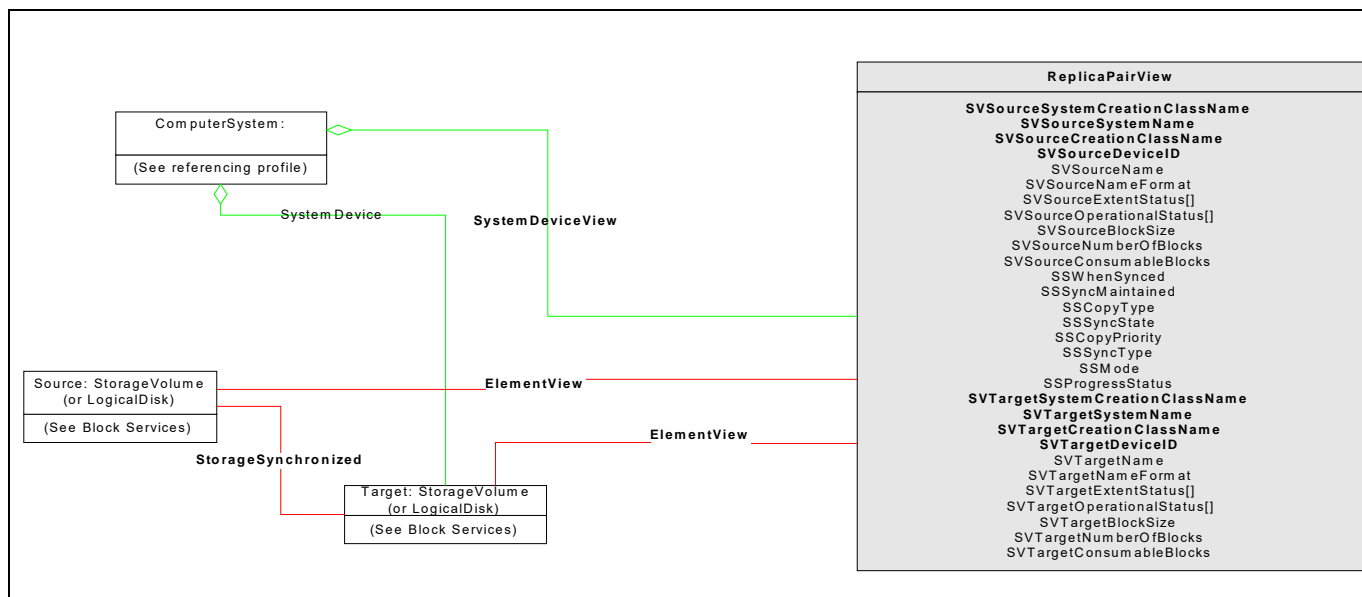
ComputerSystem:

(See referencing profile)

SystemDevice

SystemDeviceView

Source: StorageVolume (or LogicalDisk)

(See Block Services)

ElementView

StorageSynchronized

ElementView

Target: StorageVolume (or LogicalDisk)

(See Block Services)

ReplicaPairView

SVSourceSystemCreationClassName
SVSourceSystemName
SVSourceCreationClassName
SVSourceDeviceID
SVSourceName
SVSourceNameFormat
SVSourceExtentStatus[]
SVSourceOperationalStatus[]
SVSourceBlockSize
SVSourceNumberOfBlocks
SVSourceConsumableBlocks
SSWhenSynced
SSSyncMaintained
SSCopyType
SSSyncState
SSCopyPriority
SSSyncType
SSMode
SSProgressStatus
SVTargetSystemCreationClassName
SVTargetSystemName
SVTargetCreationClassName
SVTargetDeviceID
SVTargetName
SVTargetNameFormat
SVTargetExtentStatus[]
SVTargetOperationalStatus[]
SVTargetBlockSize
SVTargetNumberOfBlocks
SVTargetConsumableBlocks